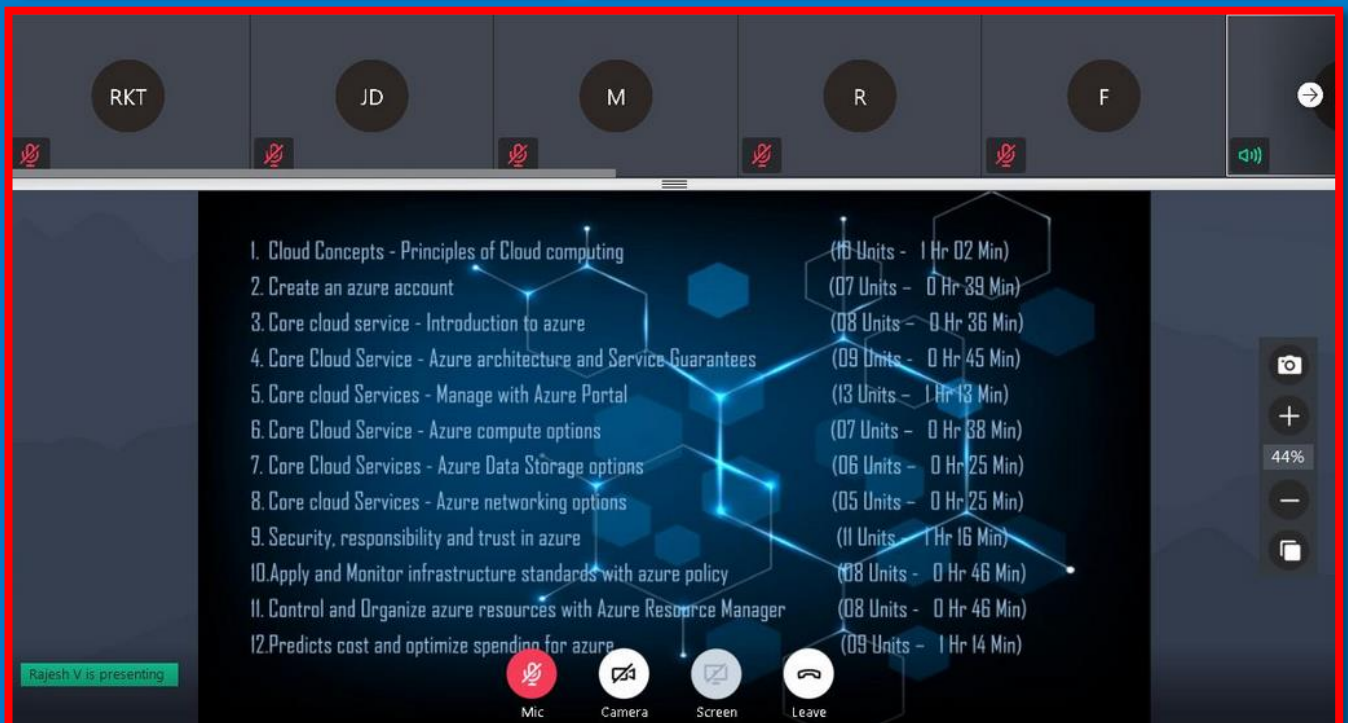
RKT

JD

M

R

F

1. Cloud Concepts - Principles of Cloud computing (16 Units - 1 Hr 02 Min)
2. Create an azure account (07 Units - 0 Hr 39 Min)
3. Core cloud service - Introduction to azure (08 Units - 0 Hr 36 Min)
4. Core Cloud Service - Azure architecture and Service Guarantees (09 Units - 0 Hr 45 Min)
5. Core cloud Services - Manage with Azure Portal (13 Units - 1 Hr 13 Min)
6. Core Cloud Service - Azure compute options (07 Units - 0 Hr 38 Min)
7. Core Cloud Services - Azure Data Storage options (06 Units - 0 Hr 25 Min)
8. Core cloud Services - Azure networking options (05 Units - 0 Hr 25 Min)
9. Security, responsibility and trust in azure (11 Units - 1 Hr 16 Min)
10.Apply and Monitor infrastructure standards with azure policy (08 Units - 0 Hr 46 Min)
11. Control and Organize azure resources with Azure Resource Manager (08 Units - 0 Hr 46 Min)
12.Predicts cost and optimize spending for azure (09 Units - 1 Hr 14 Min)

44%

Rajesh V is presenting

Mic Camera Screen Leave